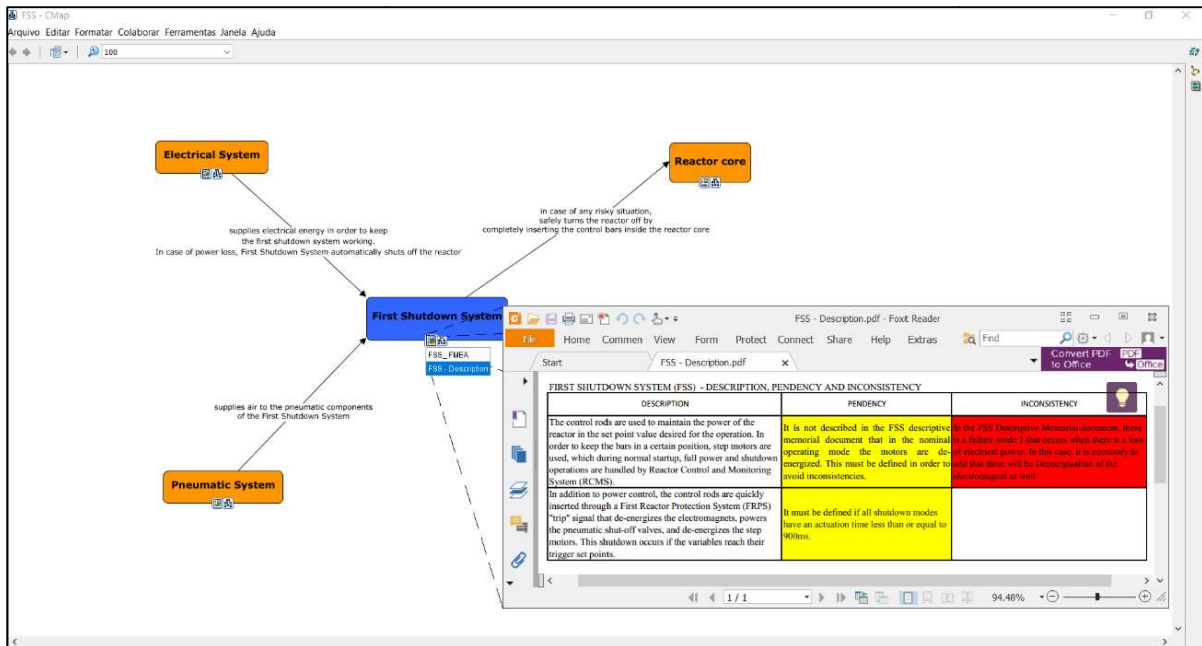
FSS - CMap
Arquivo Editar Formatar Colaborar Ferramentas Janela Ajuda
100

Electrical System

Reactor core

supplies electrical energy in order to keep the first shutdown system working. In case of power loss, First Shutdown System automatically shuts off the reactor

in case of any risky situation, safely turns the reactor off by completely inserting the control bars inside the reactor core

First Shutdown System

FSS_FMEA
FSS - Description

supplies air to the pneumatic components of the First Shutdown System

Pneumatic System

FSS - Description.pdf - Foxit Reader
File Home Commen View Form Protect Connect Share Help Extras Find
Convert PDF to Office
Start FSS - Description.pdf

FIRST SHUTDOWN SYSTEM (FSS) - DESCRIPTION, PENDENCY AND INCONSISTENCY

| DESCRIPTION | PENDENCY | INCONSISTENCY |
|---|---|---|
| The control rods are used to maintain the power of the reactor in the set point value desired for the operation. In order to keep the bars in a certain position, step motors are used, which during normal startup, full power and shutdown operations are handled by Reactor Control and Monitoring System (RCMS). | It is not described in the FSS descriptive memorial document that in the nominal operating mode the motors are de-energized. This must be defined in order to avoid inconsistences. | In the FSS Descriptive Memorial document, there is a failure mode 3 that occurs when there is a loss of electrical power. In this case, it is necessary to add that there will be Deenergization of the electromagnet as well. |
| In addition to power control, the control rods are quickly inserted through a First Reactor Protection System (FRPS) "trip" signal that de-energizes the electromagnets, powers the pneumatic shut-off valves, and de-energizes the step motors. This shutdown occurs if the variables reach their trigger set points. | It must be defined if all shutdown modes have an actuation time less than or equal to 900ms. | |

1 / 1
94.48%